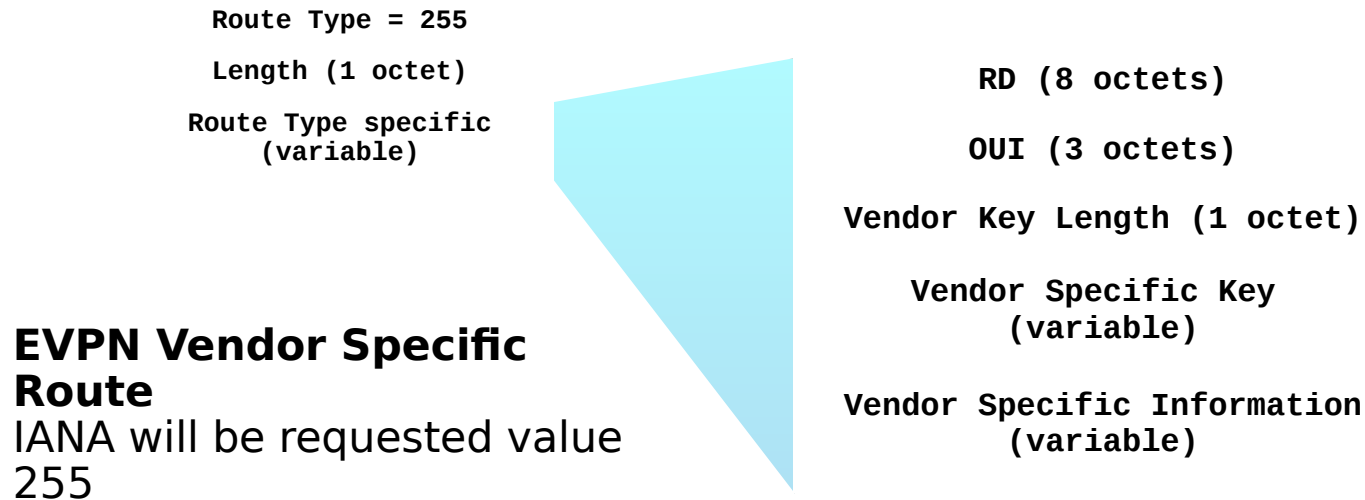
Route Type = 255

Length (1 octet)

Route Type specific (variable)

RD (8 octets)

OUI (3 octets)

Vendor Key Length (1 octet)

Vendor Specific Key (variable)

Vendor Specific Information (variable)

**EVPN Vendor Specific Route**
IANA will be requested value 255